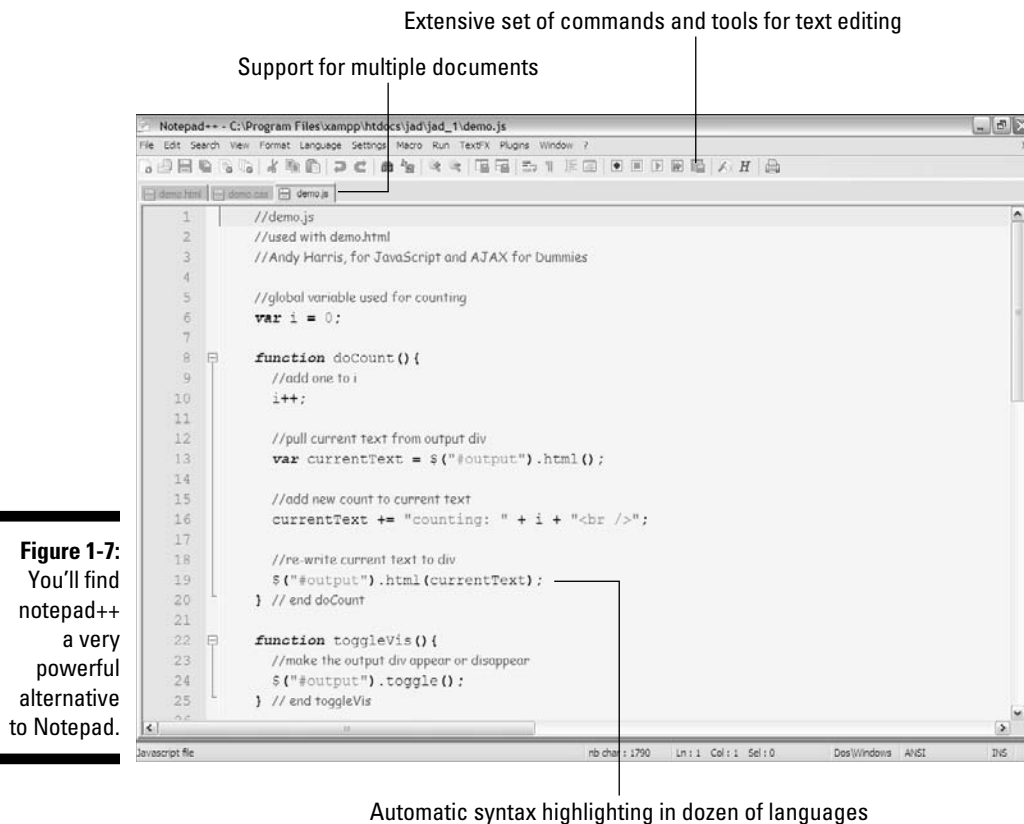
Extensive set of commands and tools for text editing

Support for multiple documents

Notepad++ - C:\Program Files\xampp\htdocs\jad\jad_1\demo.js

File Edit Search View Format Language Settings Macro Run TextFX Plugins Window ?

demo.html demo.css demo.js

1 //demo.js
2 //used with demo.html
3 //Andy Harris, for JavaScript and AJAX for Dummies
4
5 //global variable used for counting
6 var i = 0;
7
8 function doCount(){
9 //add one to i
10 i++;
11
12 //pull current text from output div
13 var currentText = $("#output").html();
14
15 //add new count to current text
16 currentText += "counting: " + i + "<br />";
17
18 //re-write current text to div
19 $("#output").html(currentText);
20 } // end doCount
21
22 function toggleVis(){
23 //make the output div appear or disappear
24 $("#output").toggle();
25 } // end toggleVis

Javascript file nb char : 1790 Ln : 1 Col : 1 Sel : 0 Dos\Windows ANSI INS

Figure 1-7: You'll find notepad++ a very powerful alternative to Notepad.

Automatic syntax highlighting in dozen of languages